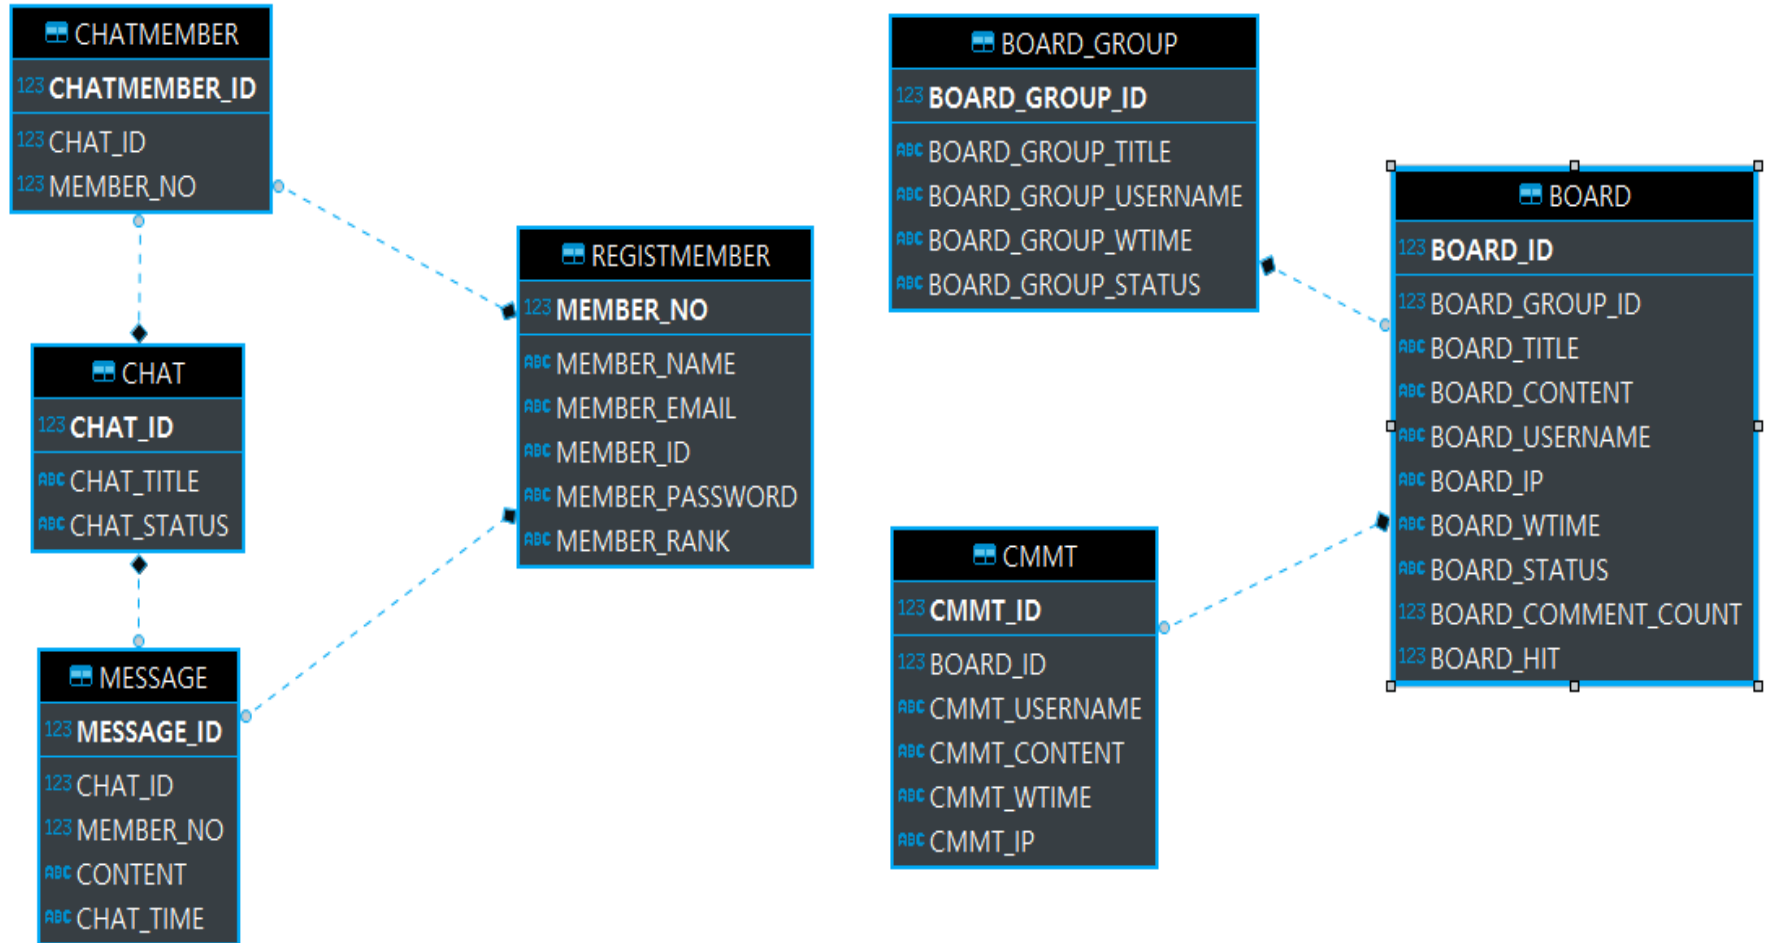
CHATMEMBER
123 CHATMEMBER_ID
123 CHAT_ID
123 MEMBER_NO

CHAT
123 CHAT_ID
ABC CHAT_TITLE
ABC CHAT_STATUS

MESSAGE
123 MESSAGE_ID
123 CHAT_ID
123 MEMBER_NO
ABC CONTENT
ABC CHAT_TIME

REGISTMEMBER
123 MEMBER_NO
ABC MEMBER_NAME
ABC MEMBER_EMAIL
ABC MEMBER_ID
ABC MEMBER_PASSWORD
ABC MEMBER_RANK

BOARD_GROUP
123 BOARD_GROUP_ID
ABC BOARD_GROUP_TITLE
ABC BOARD_GROUP_USERNAME
ABC BOARD_GROUP_WTIME
ABC BOARD_GROUP_STATUS

CMMT
123 CMMT_ID
123 BOARD_ID
ABC CMMT_USERNAME
ABC CMMT_CONTENT
ABC CMMT_WTIME
ABC CMMT_IP

BOARD
123 BOARD_ID
123 BOARD_GROUP_ID
ABC BOARD_TITLE
ABC BOARD_CONTENT
ABC BOARD_USERNAME
ABC BOARD_IP
ABC BOARD_WTIME
ABC BOARD_STATUS
123 BOARD_COMMENT_COUNT
123 BOARD_HIT